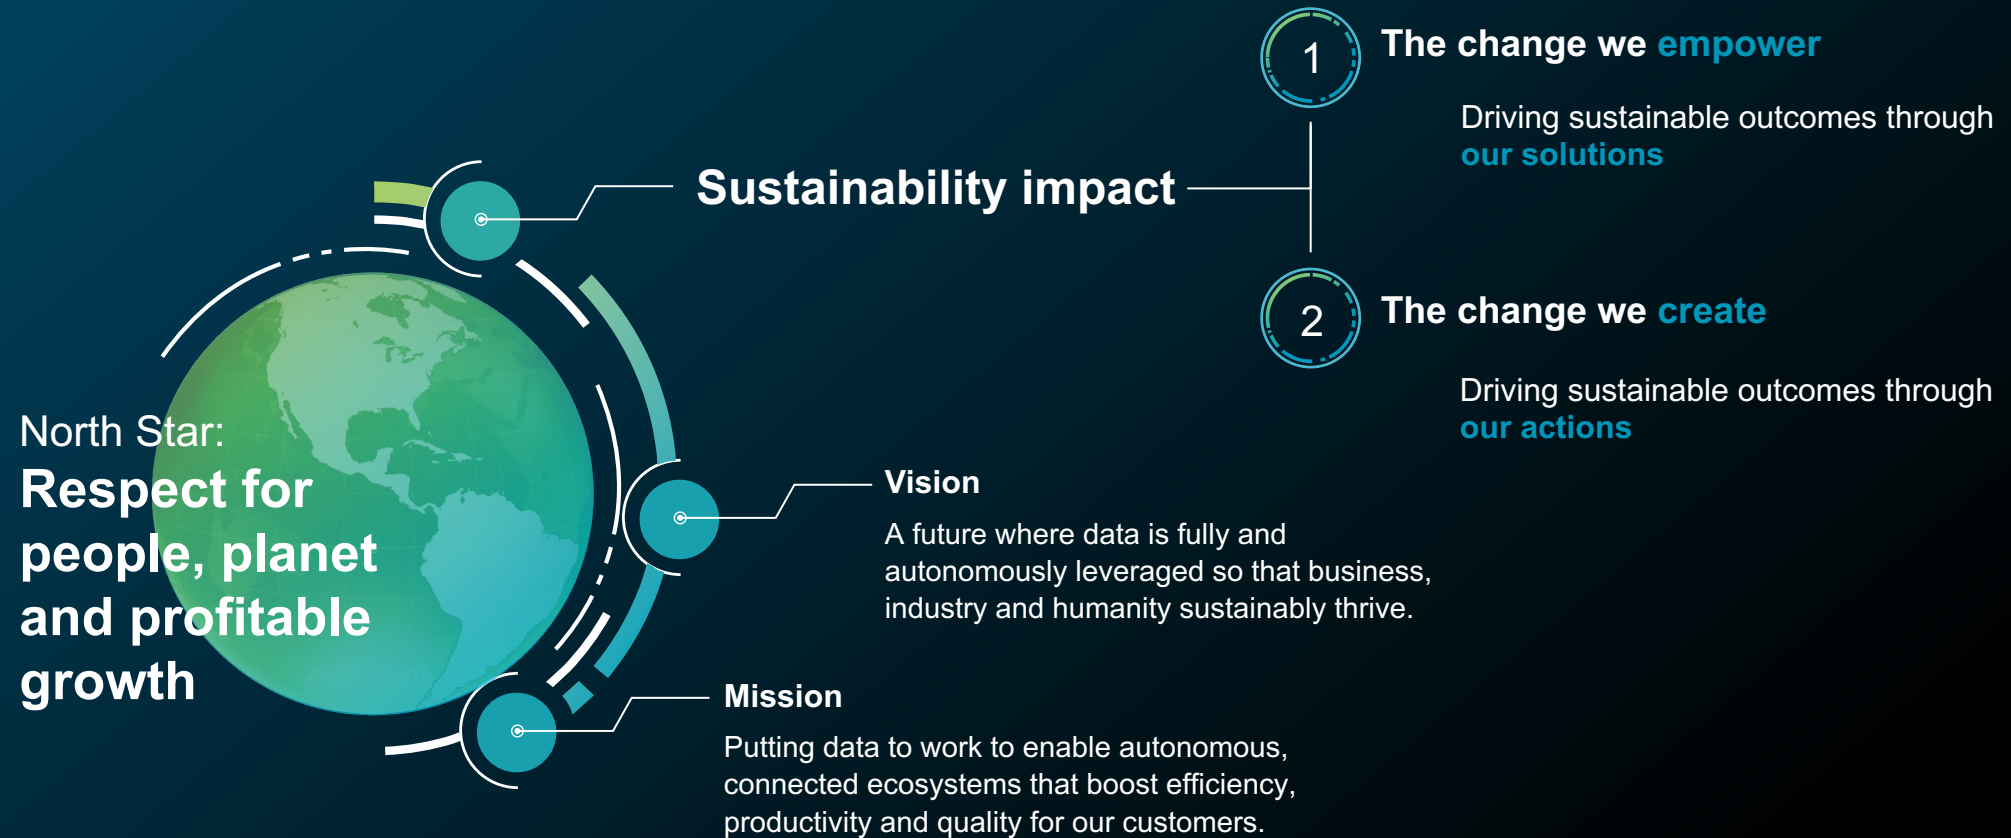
North Star:
Respect for people, planet and profitable growth

Sustainability impact

1
The change we empower

Driving sustainable outcomes through our solutions

2
The change we create

Driving sustainable outcomes through our actions

Vision

A future where data is fully and autonomously leveraged so that business, industry and humanity sustainably thrive.

Mission

Putting data to work to enable autonomous, connected ecosystems that boost efficiency, productivity and quality for our customers.